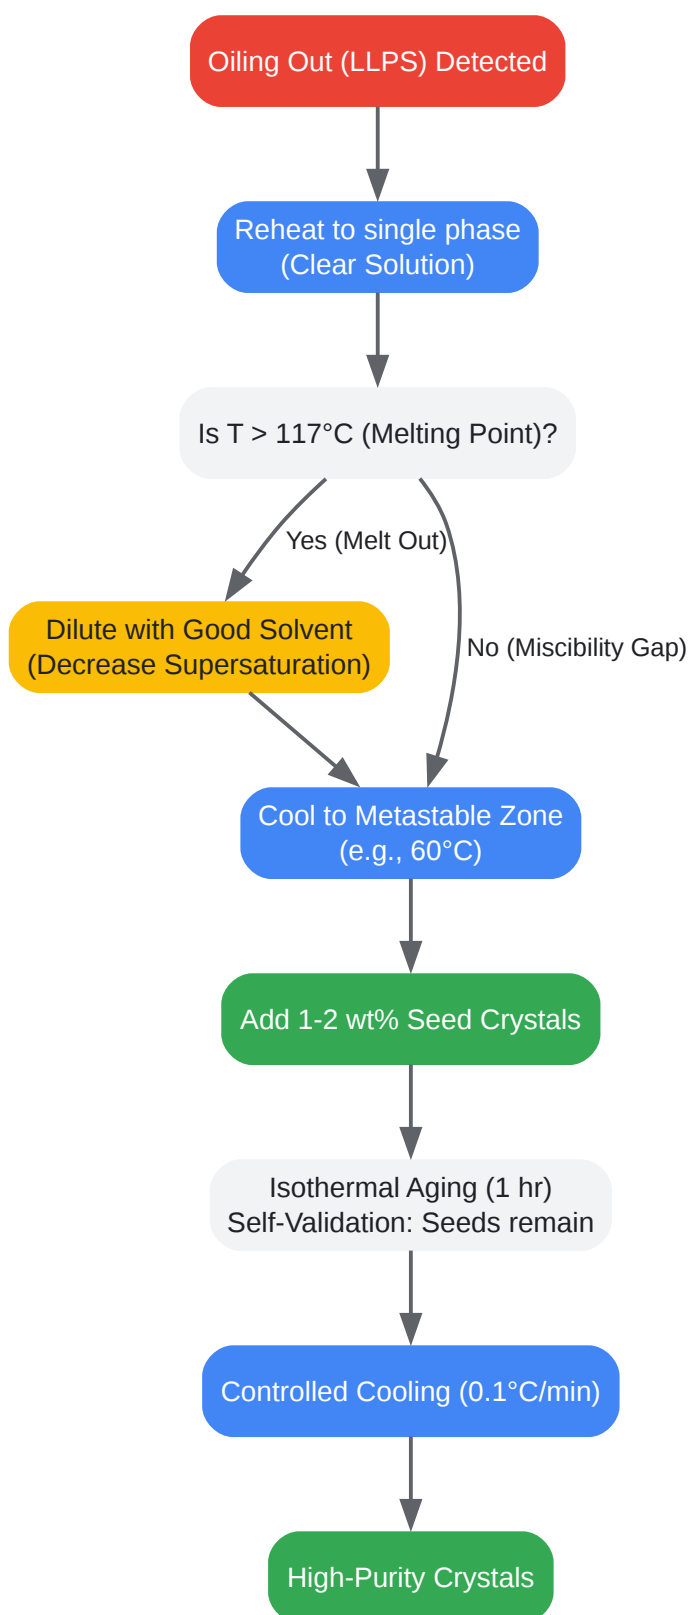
Oiling Out (LLPS) Detected

Reheat to single phase
(Clear Solution)

Is T > 117°C (Melting Point)?

Yes (Melt Out)

No (Miscibility Gap)

Dilute with Good Solvent
(Decrease Supersaturation)

Cool to Metastable Zone
(e.g., 60°C)

Add 1-2 wt% Seed Crystals

Isothermal Aging (1 hr)
Self-Validation: Seeds remain

Controlled Cooling (0.1°C/min)

High-Purity Crystals